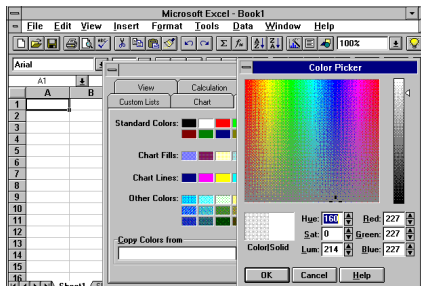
Microsoft Excel - Book1

File Edit View Insert Format Tools Data Window Help

100%

Arial

A1

A B

1
2
3
4
5
6
7
8
9
10
11
12
13
14
15
16

Sheet1

View Calculation

Custom Lists Chart

Standard Colors:

Chart Fills:

Chart Lines:

Other Colors:

Copy Colors from

Color Picker

Hue: 160 Red: 227

Sat: 0 Green: 227

Lum: 214 Blue: 227

Color|Solid

OK Cancel Help